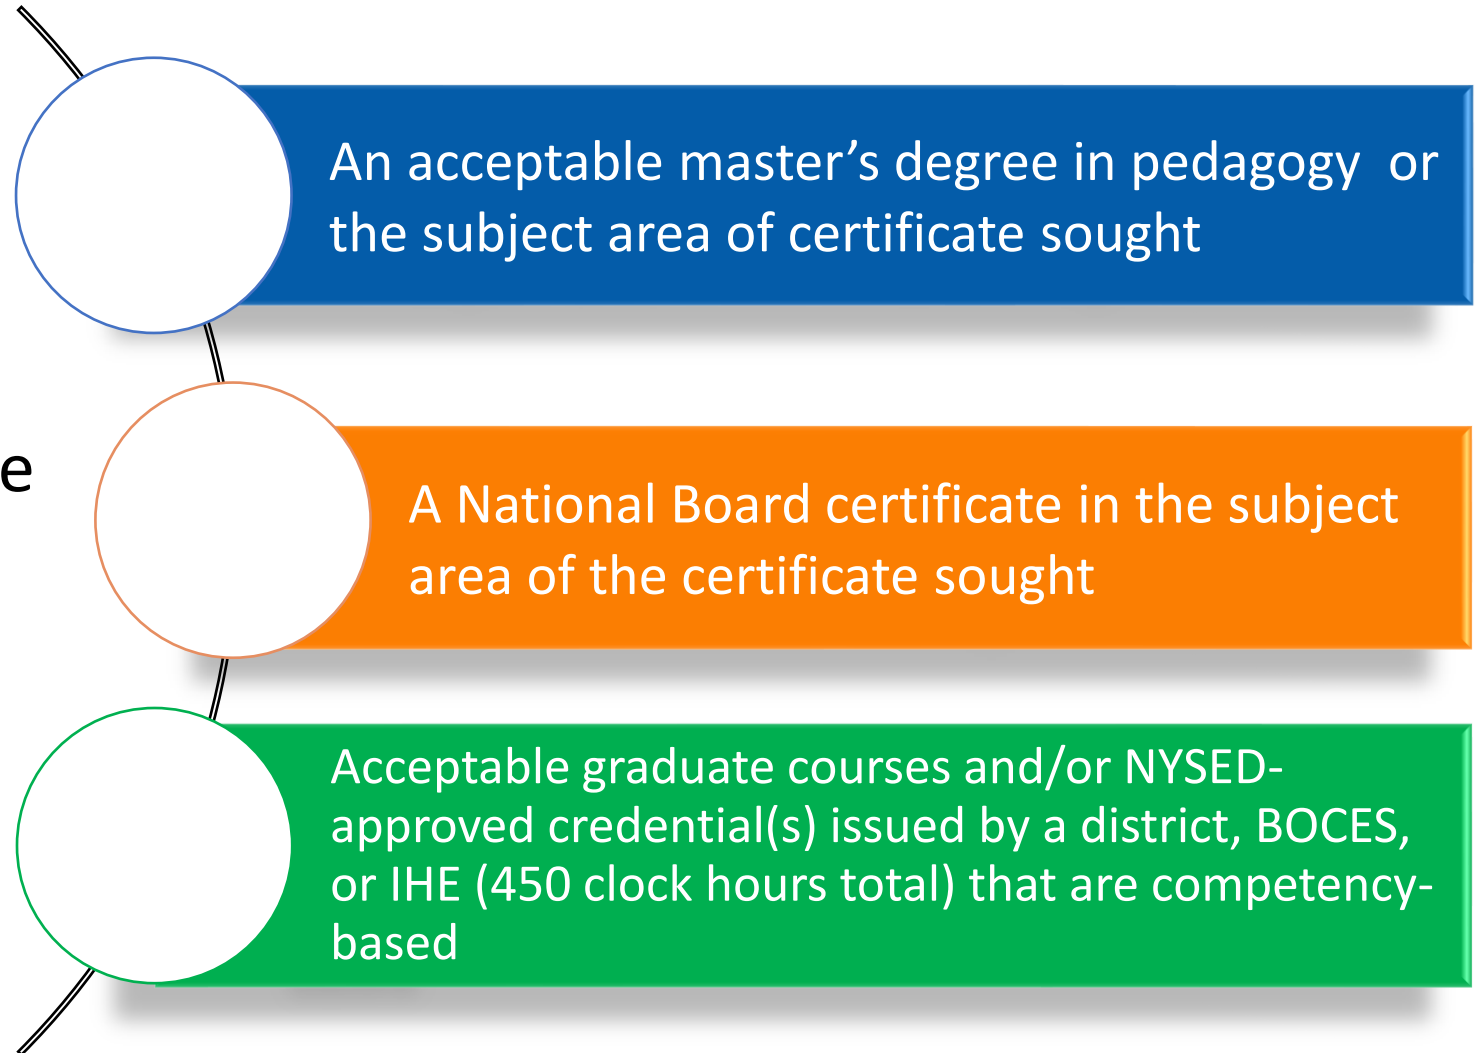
e

An acceptable master’s degree in pedagogy  or the subject area of certificate sought

A National Board certificate in the subject area of the certificate sought

Acceptable graduate courses and/or NYSED-approved credential(s) issued by a district, BOCES, or IHE (450 clock hours total) that are competency-based